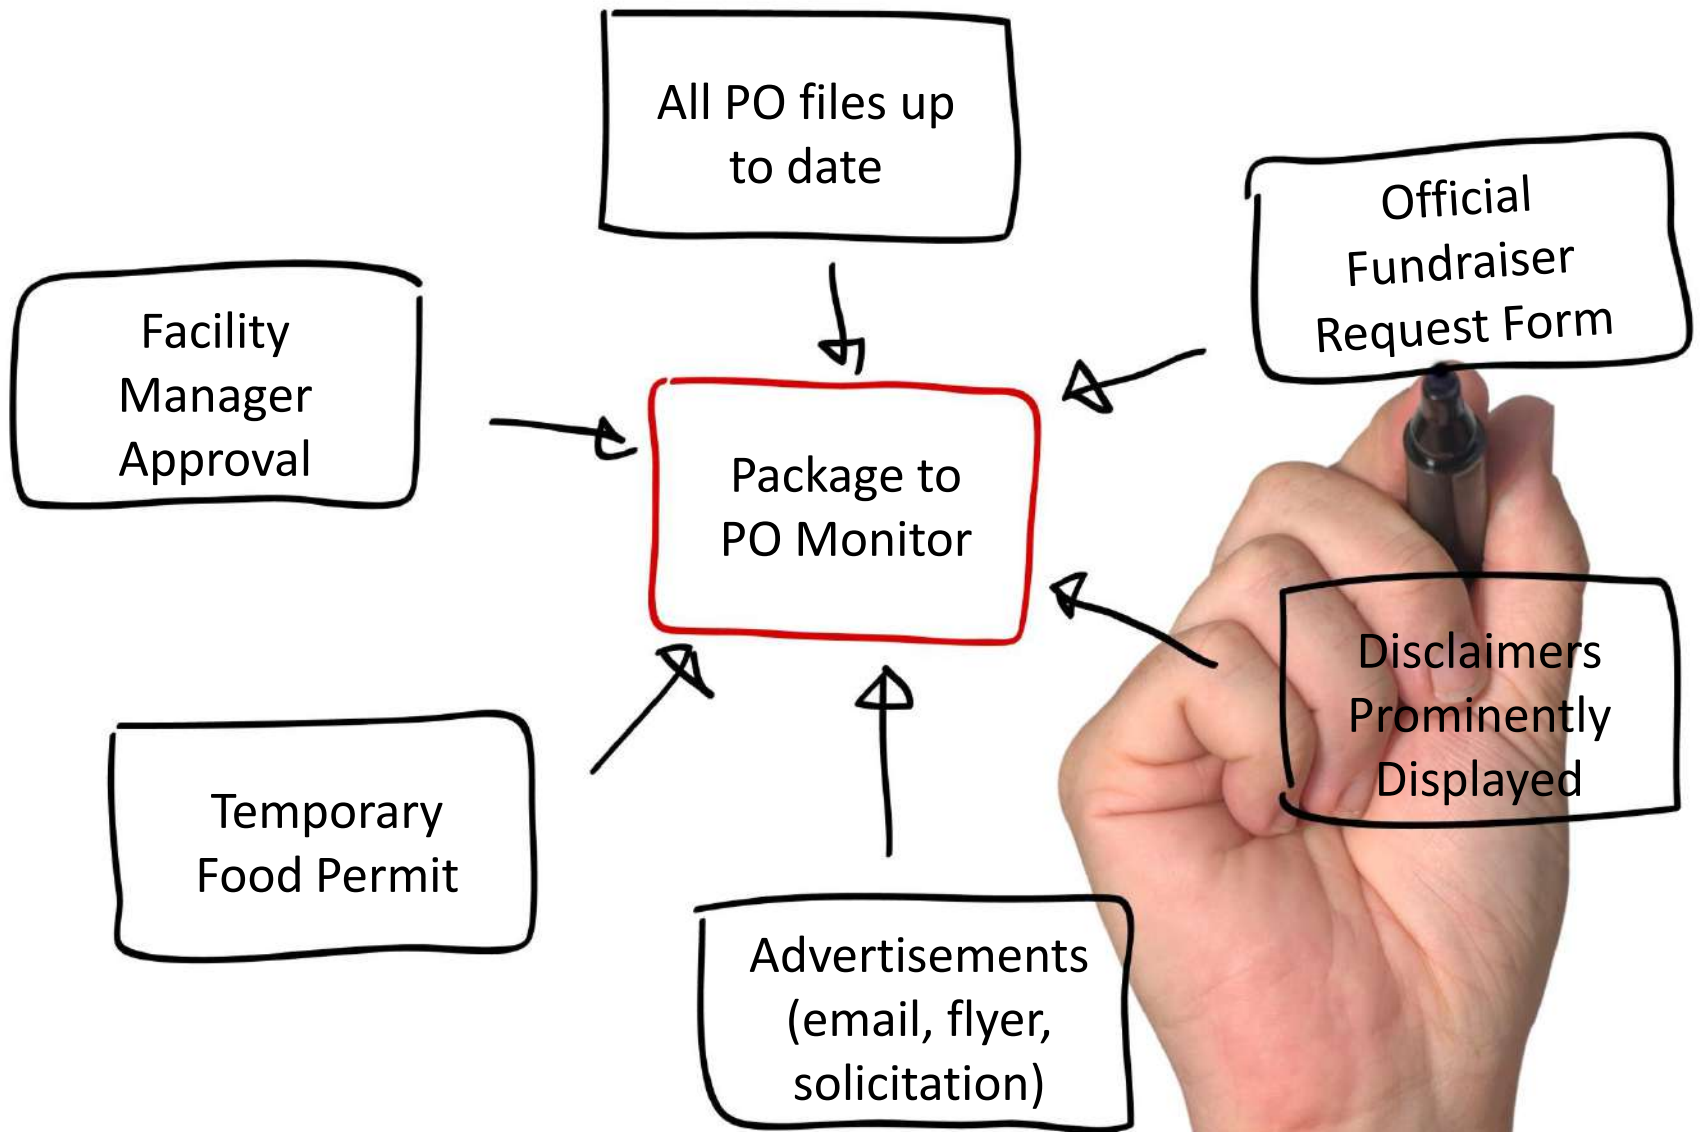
All PO files up to date

Facility Manager Approval

Official Fundraiser Request Form

Package to PO Monitor

Disclaimers Prominently Displayed

Temporary Food Permit

Advertisements (email, flyer, solicitation)